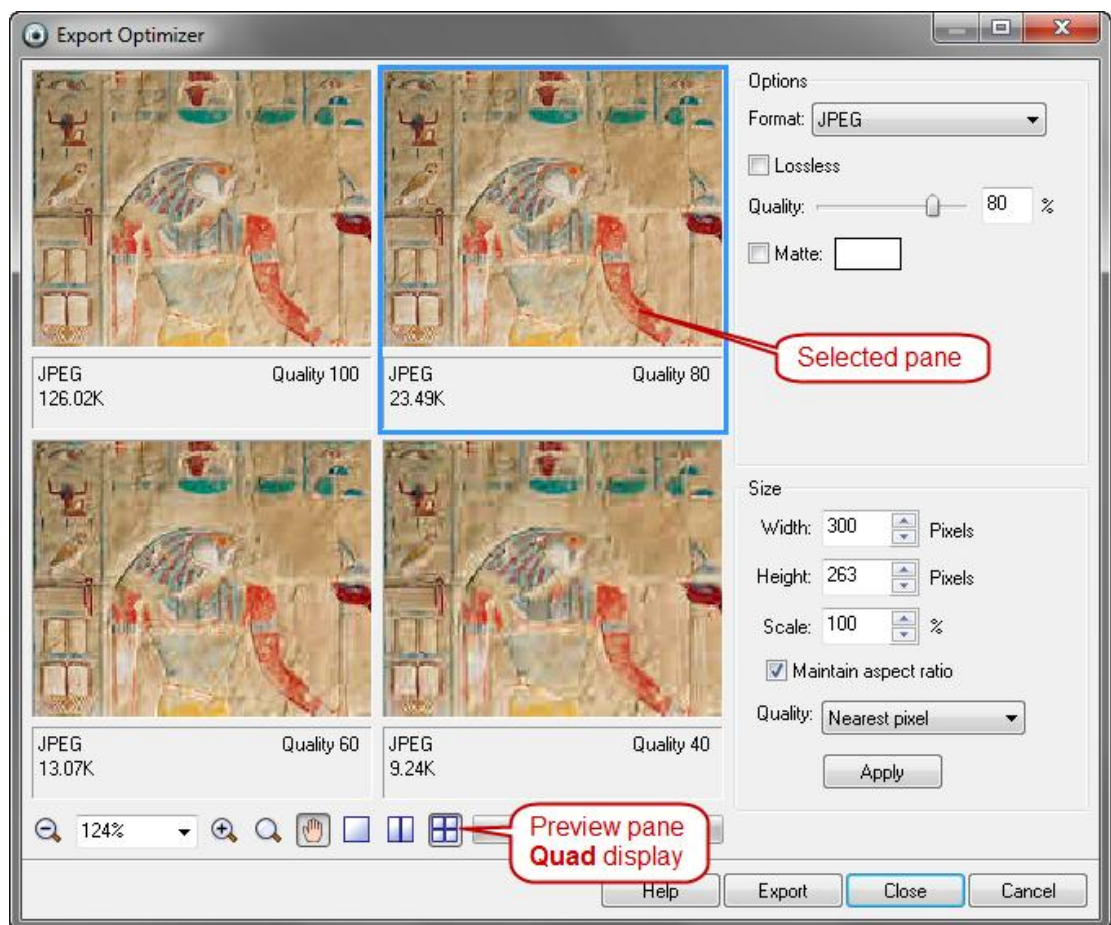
Export Optimizer

JPEG Quality 100
126.02K

JPEG Quality 80
23.49K

Selected pane

JPEG Quality 60
13.07K

JPEG Quality 40
9.24K

Options
Format: JPEG
Lossless
Quality: 80 %
Matte:

Size
Width: 300 Pixels
Height: 263 Pixels
Scale: 100 %
Maintain aspect ratio
Quality: Nearest pixel
Apply

124%

Preview pane
**Quad** display

Help Export Close Cancel